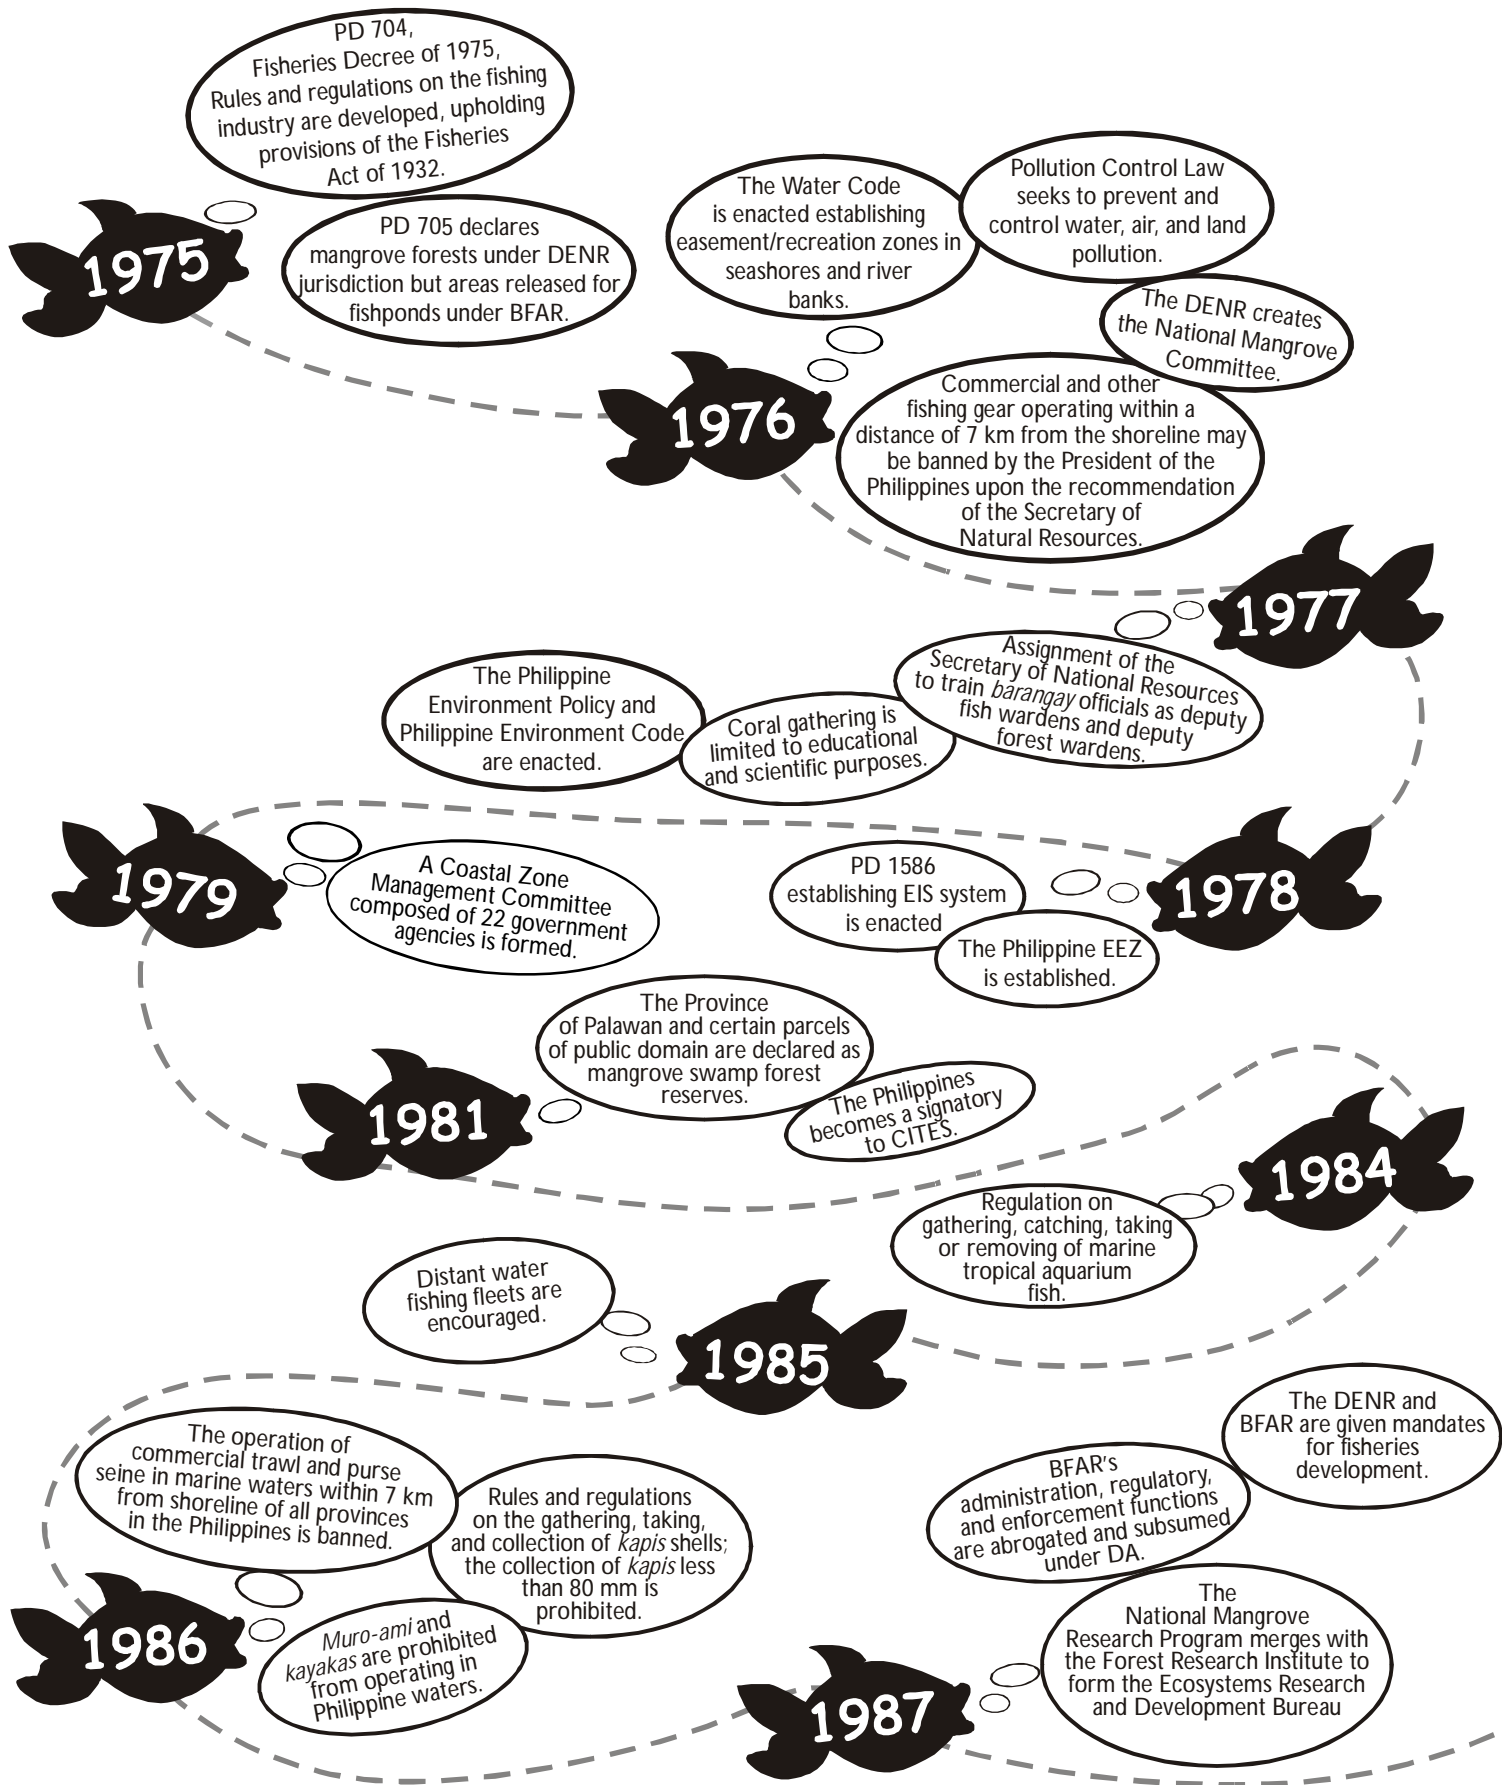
PD 704, Fisheries Decree of 1975, Rules and regulations on the fishing industry are developed, upholding provisions of the Fisheries Act of 1932.

PD 705 declares mangrove forests under DENR jurisdiction but areas released for fishponds under BFAR.

1975

The Water Code is enacted establishing easement/recreation zones in seashores and river banks.

Pollution Control Law seeks to prevent and control water, air, and land pollution.

The DENR creates the National Mangrove Committee.

Commercial and other fishing gear operating within a distance of 7 km from the shoreline may be banned by the President of the Philippines upon the recommendation of the Secretary of Natural Resources.

1976

1977

Assignment of the Secretary of National Resources to train *barangay* officials as deputy fish wardens and deputy forest wardens.

The Philippine Environment Policy and Philippine Environment Code are enacted.

Coral gathering is limited to educational and scientific purposes.

1979

A Coastal Zone Management Committee composed of 22 government agencies is formed.

PD 1586 establishing EIS system is enacted

The Philippine EEZ is established.

1978

The Province of Palawan and certain parcels of public domain are declared as mangrove swamp forest reserves.

The Philippines becomes a signatory to CITES.

1981

1984

Regulation on gathering, catching, taking or removing of marine tropical aquarium fish.

Distant water fishing fleets are encouraged.

1985

The operation of commercial trawl and purse seine in marine waters within 7 km from shoreline of all provinces in the Philippines is banned.

Rules and regulations on the gathering, taking, and collection of *kapis* shells; the collection of *kapis* less than 80 mm is prohibited.

*Muro-ami* and *kayakas* are prohibited from operating in Philippine waters.

1986

The DENR and BFAR are given mandates for fisheries development.

BFAR's administration, regulatory, and enforcement functions are abrogated and subsumed under DA.

The National Mangrove Research Program merges with the Forest Research Institute to form the Ecosystems Research and Development Bureau

1987